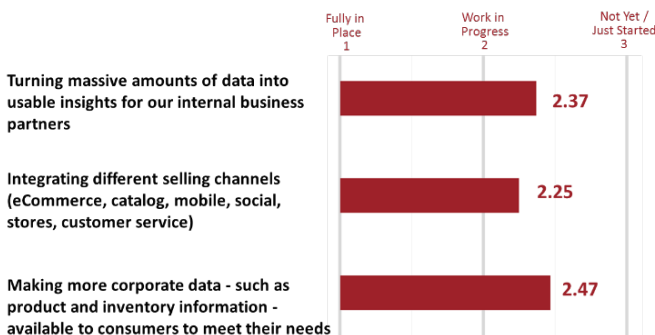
Fully in Place 1

Work in Progress 2

Not Yet / Just Started 3

Turning massive amounts of data into usable insights for our internal business partners

2.37

Integrating different selling channels (eCommerce, catalog, mobile, social, stores, customer service)

2.25

Making more corporate data - such as product and inventory information - available to consumers to meet their needs

2.47